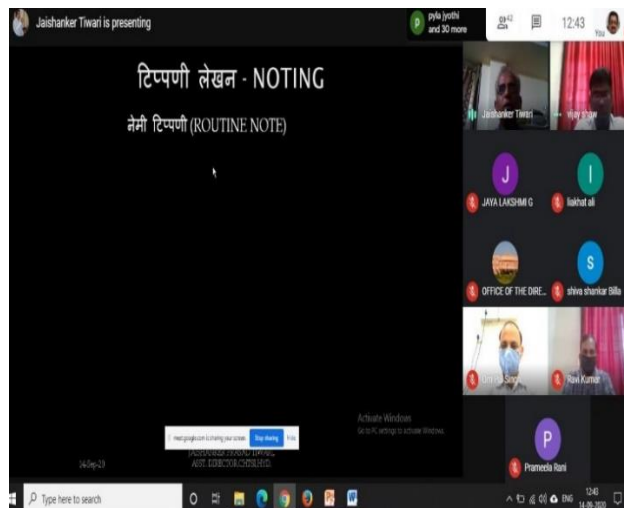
Jaishanker Tiwari is presenting

pyla jyothi and 30 more

42

12:43

You

टिप्पणी लेखन - NOTING

नेमी टिप्पणी (ROUTINE NOTE)

Jaishanker Tiwari

vijay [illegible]

J

JAYA LAKSHMI G

I

liakhat ali

OFFICE OF THE DIRE...

S

shiva shankar Billa

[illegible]

Ravi Kumar

P

Prameela Rani

Activate Windows

Go to PC settings to activate Windows.

meet.google.com is sharing your screen. Stop sharing Hide

14-Sep-20

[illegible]

ASST. DIRECTOR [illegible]

Type here to search

ENG

12:43

14-09-2020